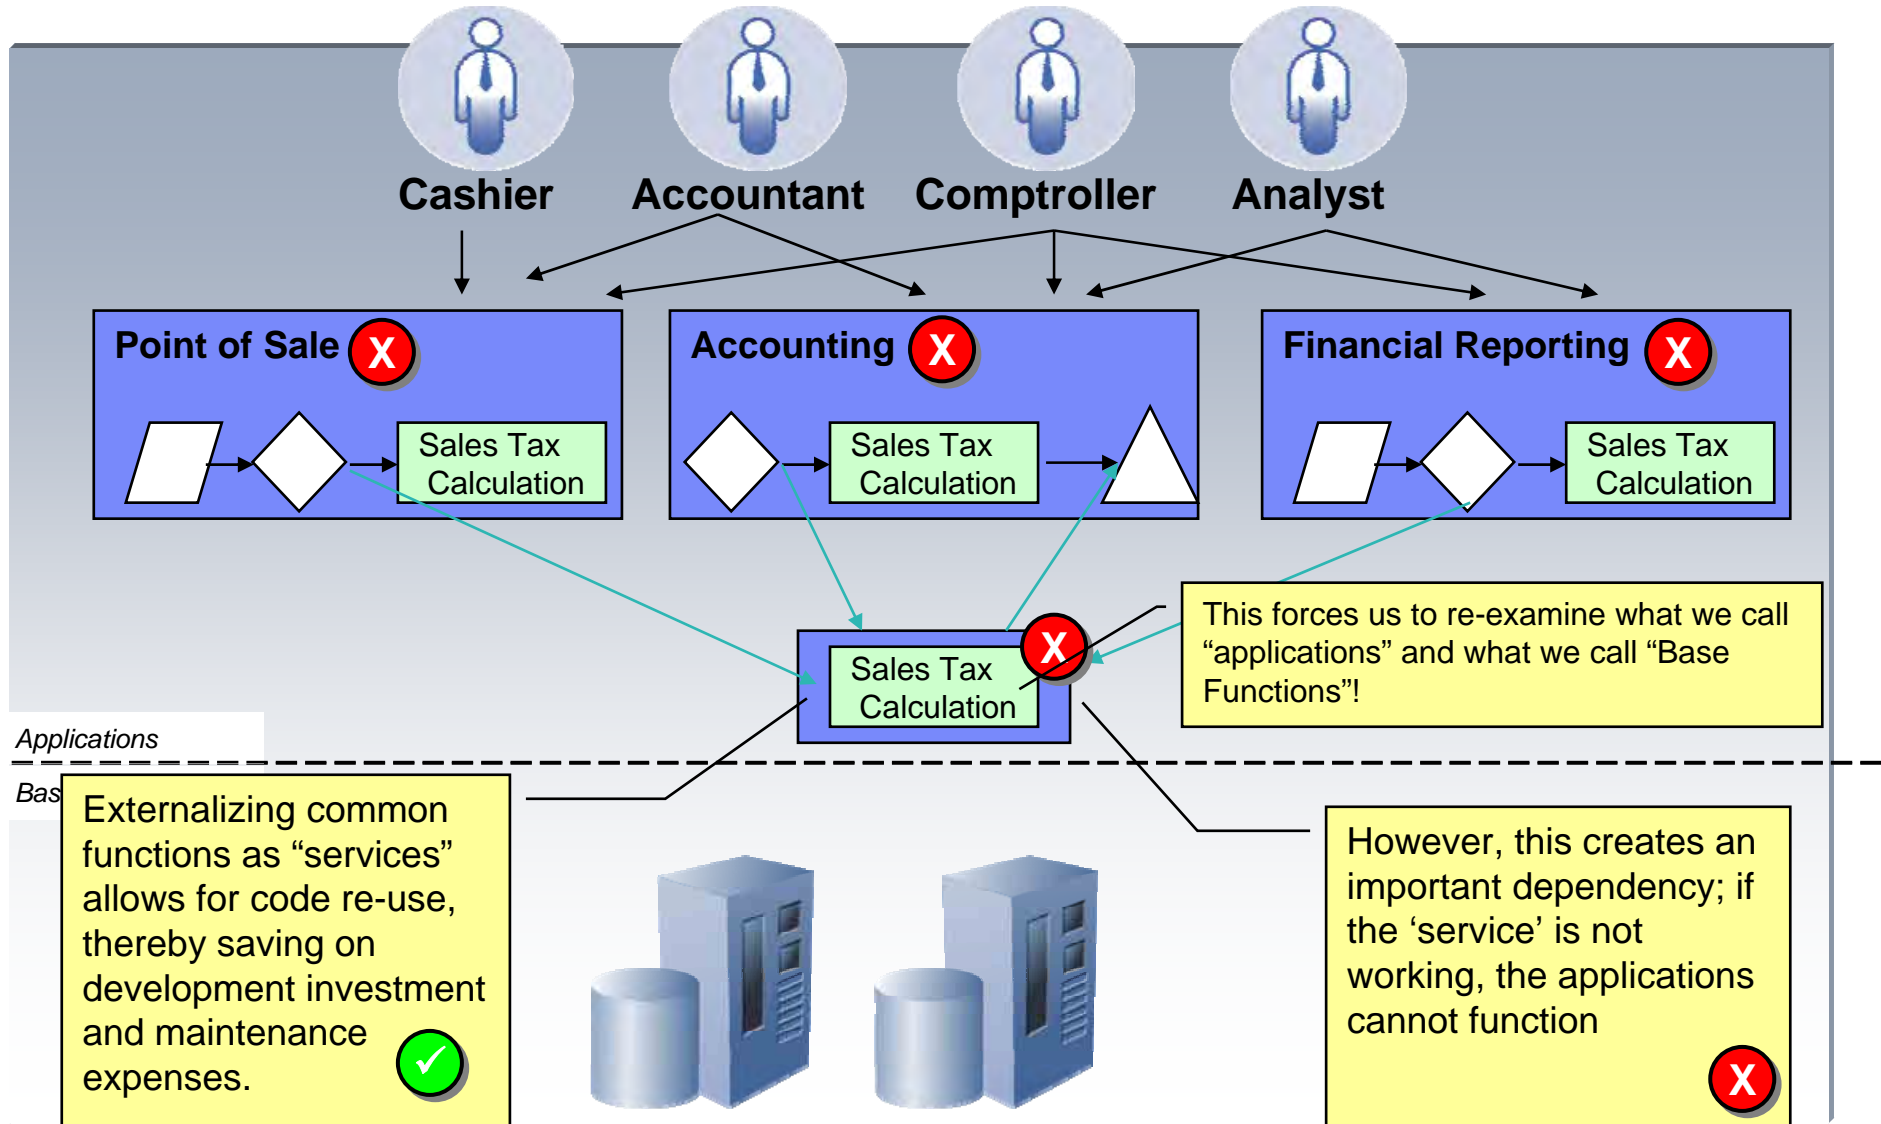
Cashier
Accountant
Comptroller
Analyst

Point of Sale X
Sales Tax Calculation

Accounting X
Sales Tax Calculation

Financial Reporting X
Sales Tax Calculation

Sales Tax Calculation X

This forces us to re-examine what we call “applications” and what we call “Base Functions”!

Applications

Bas

Externalizing common functions as “services” allows for code re-use, thereby saving on development investment and maintenance expenses.

However, this creates an important dependency; if the ‘service’ is not working, the applications cannot function

X